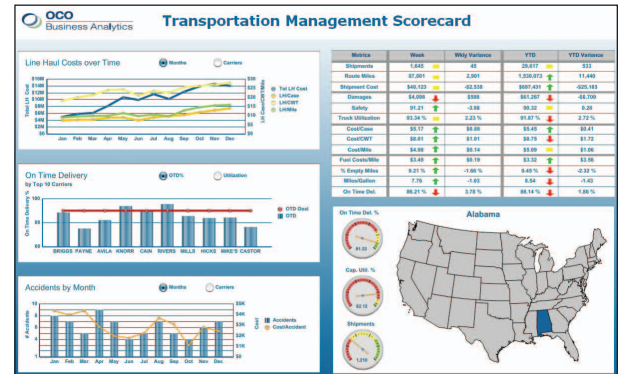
OCO Business Analytics

Transportation Management Scorecard

Line Haul Costs over Time
Months
Carriers
$10M $16M $14M $12M $10M $8M $6M $4M $2M $0M
Total LH Cost
$8 $6 $4 $2 $0
LH Cost/CWT/Mile
Tot LH Cost
LH/Case
LH/CWT
LH/Mile
Jan Feb Mar Apr May Jun Jul Aug Sep Oct Nov Dec

| Metrics | Week | Wkly Variance | YTD | YTD Variance |
|---|---|---|---|---|
| Shipments | 1,645 | 45 | 29,617 | $33 |
| Route Miles | 87,001 | 2,901 | 1,530,073 | 11,440 |
| Shipment Cost | $40,133 | -$2,538 | $697,431 | -$25,103 |
| Damages | $4,059 | $588 | $61,267 | -$8,700 |
| Safety | 91.21 | -3.98 | 90.32 | 0.25 |
| Truck Utilization | 93.34 % | 2.23 % | 91.87 % | 2.72 % |
| Cost/Case | $0.17 | $0.08 | $5.45 | $0.41 |
| Cost/CWT | $0.01 | $1.01 | $0.75 | $1.72 |
| Cost/Mile | $4.98 | $0.14 | $5.09 | $1.66 |
| Fuel Costs/Mile | $3.49 | $0.19 | $3.32 | $3.56 |
| % Empty Miles | 9.21 % | -1.66 % | 9.45 % | -2.32 % |
| Miles/Gallon | 7.78 | -1.03 | 6.54 | -1.43 |
| On Time Del. | 86.21 % | 3.78 % | 88.14 % | 1.89 % |

On Time Delivery
by Top 10 Carriers
OTD%
Utilization
On Time Delivery %
100 90 80 70
OTD Goal
OTD
BRIGGS PAYNE AVILA KNORR CAIN RIVERS MILLS HICKS MIKE'S CASTOR

On Time Del. %
91.33
Cap. Util. %
Shipments
1,210

Alabama

Accidents by Month
Months
Carriers
# Accidents
10 8 6 4 2 0
$5K $4K $3K $2K $1K $0K
Cost
Accidents
Cost/Accident
Jan Feb Mar Apr May Jun Jul Aug Sep Oct Nov Dec